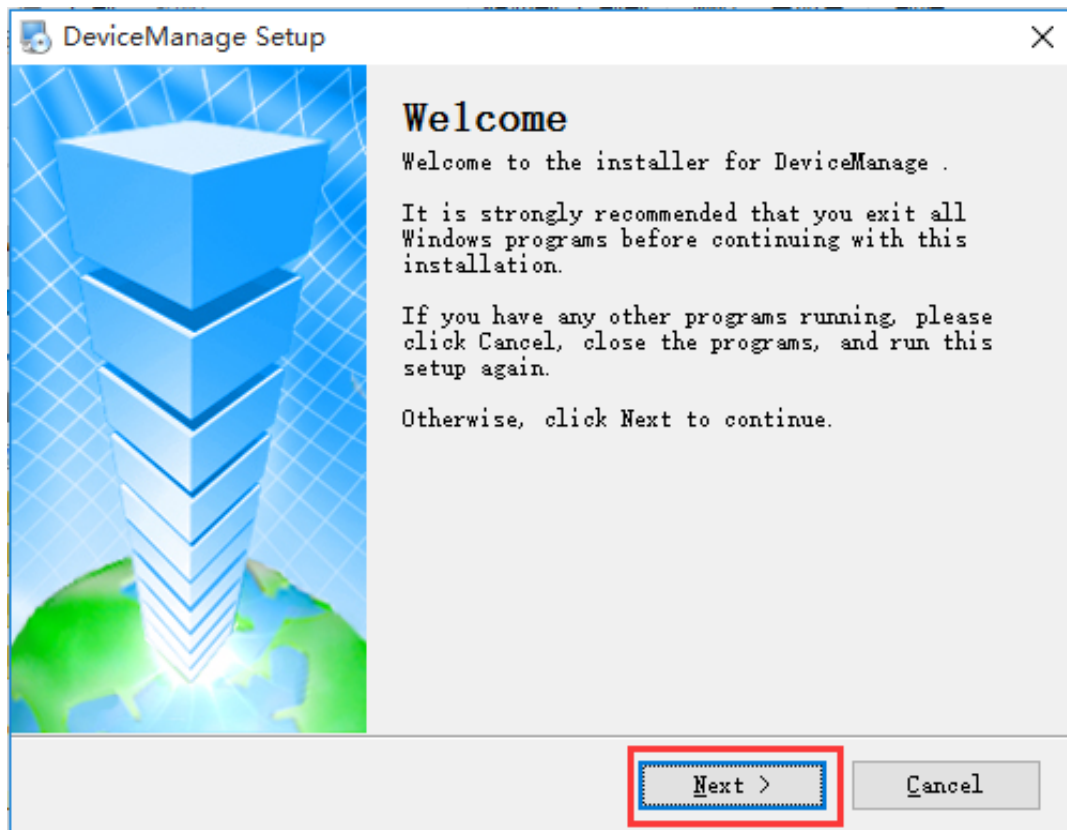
DeviceManage Setup

Welcome

Welcome to the installer for DeviceManage .

It is strongly recommended that you exit all Windows programs before continuing with this installation.

If you have any other programs running, please click Cancel, close the programs, and run this setup again.

Otherwise, click Next to continue.

Next >

Cancel